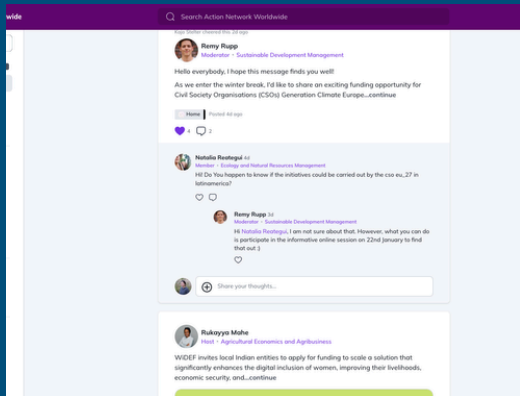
wide

Search Action Network Worldwide

Kaja Shiller shared this 2d ago

Remy Rupp
Moderator • Sustainable Development Management

Hello everybody, I hope this message finds you well!

As we enter the winter break, I'd like to share an exciting funding opportunity for Civil Society Organisations (CSOs) Generation Climate Europe...continue

Home | Posted 4d ago

4 2

Natalia Reategui 4d
Member • Ecology and Natural Resources Management
Hi! Do you happen to know if the initiatives could be carried out by the cso eu_27 in latinamerica?

Remy Rupp 3d
Moderator • Sustainable Development Management
Hi Natalia Reategui, I am not sure about that. However, what you can do is participate in the informative online session on 22nd January to find that out :)

Share your thoughts...

Rukayya Mohe
Host • Agricultural Economics and Agribusiness

WIDEF invites local Indian entities to apply for funding to scale a solution that significantly enhances the digital inclusion of women, improving their livelihoods, economic security, and...continue